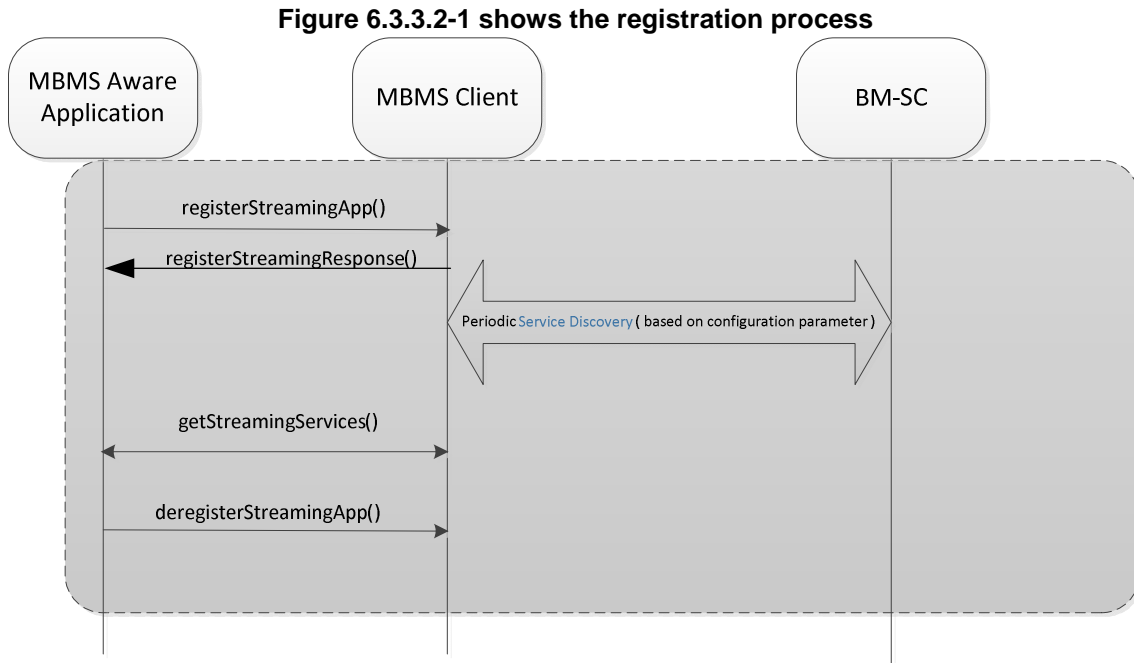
Figure 6.3.3.2-1 shows the registration process

MBMS Aware Application

MBMS Client

BM-SC

registerStreamingApp()

registerStreamingResponse()

Periodic Service Discovery ( based on configuration parameter )

getStreamingServices()

deregisterStreamingApp()